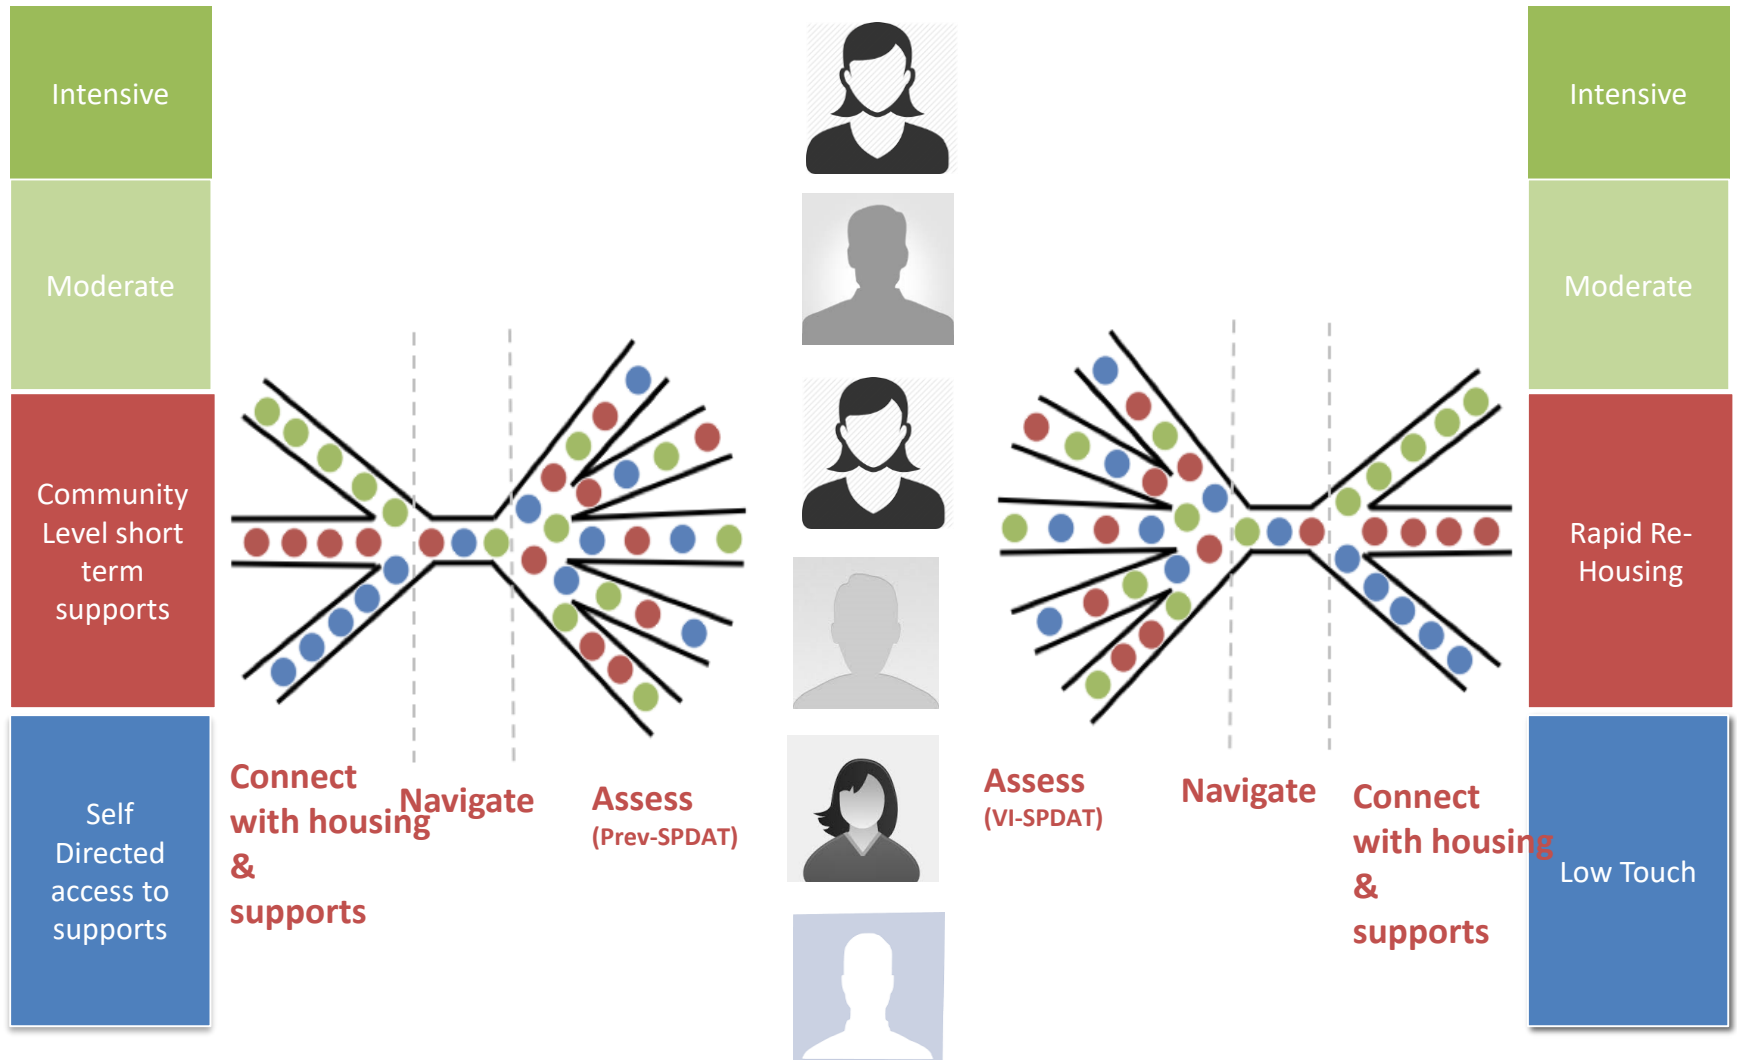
Intensive

Moderate

Community Level short term supports

Self Directed access to supports

Connect with housing & supports

Navigate

Assess (Prev-SPDAT)

Assess (VI-SPDAT)

Navigate

Connect with housing & supports

Intensive

Moderate

Rapid Re-Housing

Low Touch